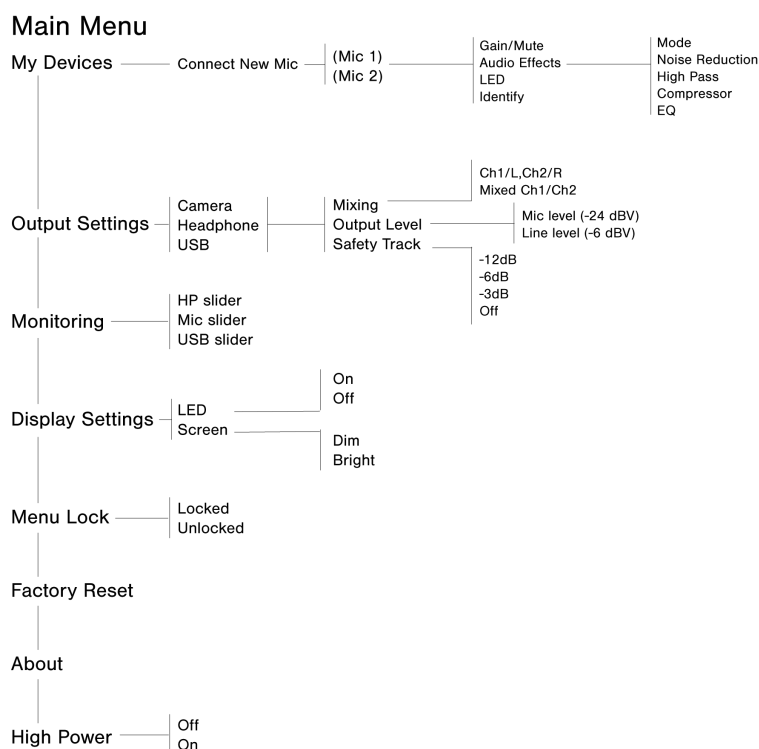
Main Menu

My Devices

Connect New Mic

(Mic 1)
(Mic 2)

Gain/Mute
Audio Effects
LED
Identify

Mode
Noise Reduction
High Pass
Compressor
EQ

Output Settings

Camera
Headphone
USB

Mixing
Output Level
Safety Track

Ch1/L,Ch2/R
Mixed Ch1/Ch2

Mic level (-24 dBV)
Line level (-6 dBV)

-12dB
-6dB
-3dB
Off

Monitoring

HP slider
Mic slider
USB slider

Display Settings

LED
Screen

On
Off

Dim
Bright

Menu Lock

Locked
Unlocked

Factory Reset

About

High Power

Off
On